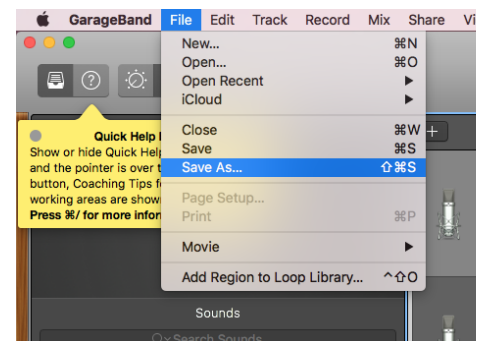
GarageBand File Edit Track Record Mix Share Vi

New... ⌘N
Open... ⌘O
Open Recent ▶
iCloud ▶

Close ⌘W
Save ⌘S
Save As... ⇧⌘S

Page Setup...
Print ⌘P

Movie ▶

Add Region to Loop Library... ^⇧O

Quick Help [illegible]
Show or hide Quick Help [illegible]
and the pointer is over t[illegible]
button, Coaching Tips f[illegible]
working areas are show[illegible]
Press ⌘/ for more infor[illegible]

Sounds
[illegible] Search Sounds